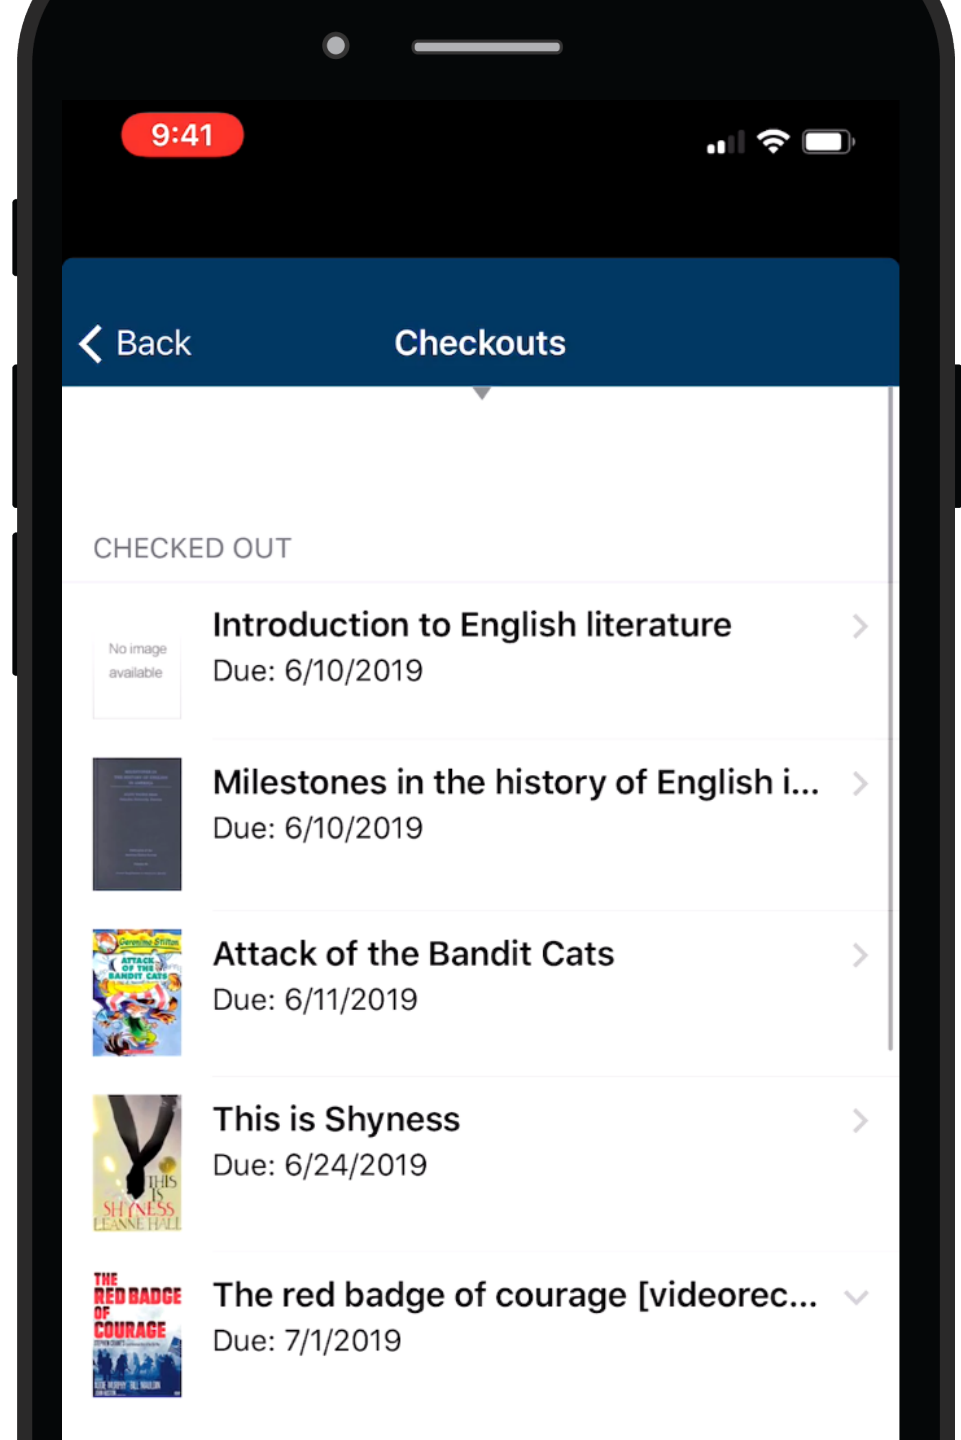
9:41

Back
Checkouts

CHECKED OUT

No image available

Introduction to English literature
Due: 6/10/2019

Milestones in the history of English i...
Due: 6/10/2019

Geronimo Stilton
ATTACK OF THE BANDIT CATS

Attack of the Bandit Cats
Due: 6/11/2019

THIS IS SHYNESS
LEANNE HALL

This is Shyness
Due: 6/24/2019

THE RED BADGE OF COURAGE

The red badge of courage [videorec...
Due: 7/1/2019